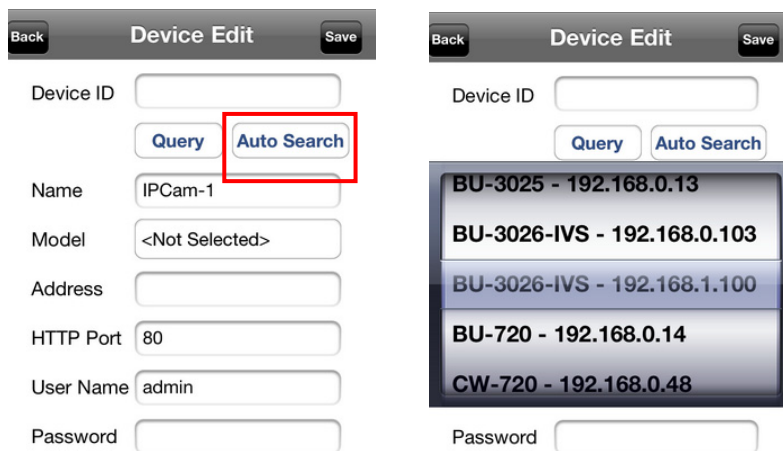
Back
Device Edit
Save

Device ID

Query
Auto Search

Name
IPCam-1

Model
<Not Selected>

Address

HTTP Port
80

User Name
admin

Password

Back
Device Edit
Save

Device ID

Query
Auto Search

BU-3025 - 192.168.0.13
BU-3026-IVS - 192.168.0.103
BU-3026-IVS - 192.168.1.100
BU-720 - 192.168.0.14
CW-720 - 192.168.0.48

Password